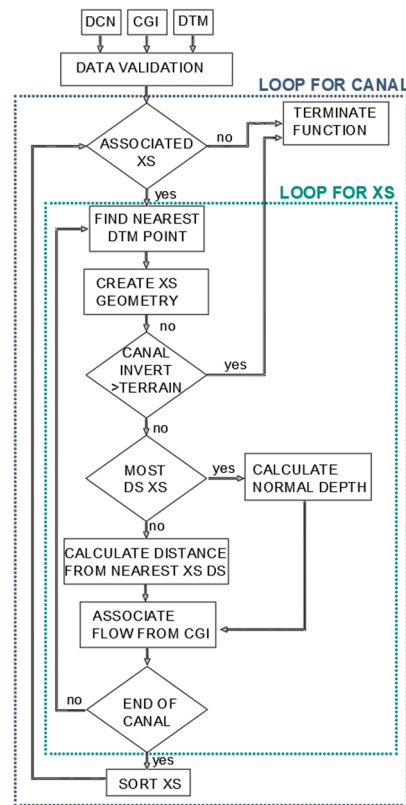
DCN
CGI
DTM
DATA VALIDATION
LOOP FOR CANAL
ASSOCIATED XS
no
TERMINATE FUNCTION
yes
LOOP FOR XS
FIND NEAREST DTM POINT
CREATE XS GEOMETRY
no
CANAL INVERT >TERRAIN
yes
no
MOST DS XS
yes
CALCULATE NORMAL DEPTH
no
CALCULATE DISTANCE FROM NEAREST XS DS
ASSOCIATE FLOW FROM CGI
no
END OF CANAL
yes
SORT XS